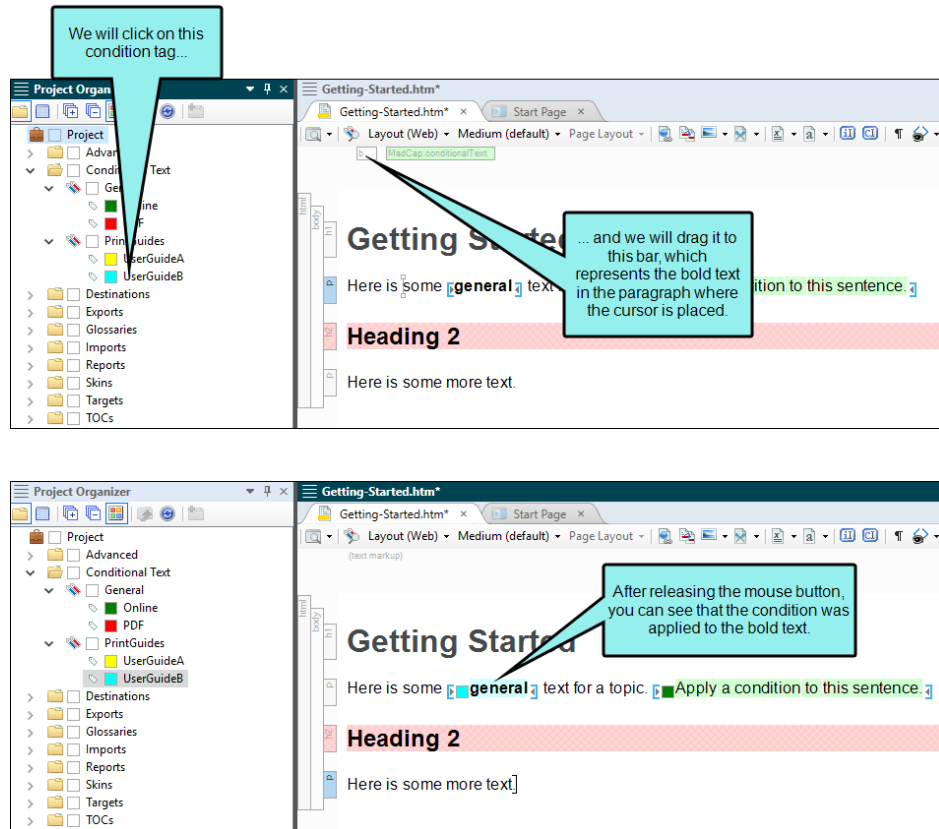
We will click on this condition tag...

Project Organ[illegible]

Project
Advan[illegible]
Condit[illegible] Text
Gen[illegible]
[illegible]line
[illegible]F
PrintGuides
UserGuideA
UserGuideB
Destinations
Exports
Glossaries
Imports
Reports
Skins
Targets
TOCs

Getting-Started.htm*
Getting-Started.htm* ×
Start Page ×
Layout (Web) ▾ Medium (default) ▾ Page Layout ▾
b
MadCap:conditionalText
html
body
h1
p
h2
p

Getting Starte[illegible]

... and we will drag it to this bar, which represents the bold text in the paragraph where the cursor is placed.

Here is some general text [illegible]ndition to this sentence.

Heading 2

Here is some more text.

Project Organizer

Project
Advanced
Conditional Text
General
Online
PDF
PrintGuides
UserGuideA
UserGuideB
Destinations
Exports
Glossaries
Imports
Reports
Skins
Targets
TOCs

Getting-Started.htm*
Getting-Started.htm* ×
Start Page ×
Layout (Web) ▾ Medium (default) ▾ Page Layout ▾
(text markup)
html
body
h1
p
h2
p

After releasing the mouse button, you can see that the condition was applied to the bold text.

Getting Starte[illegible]

Here is some general text for a topic. Apply a condition to this sentence.

Heading 2

Here is some more text.